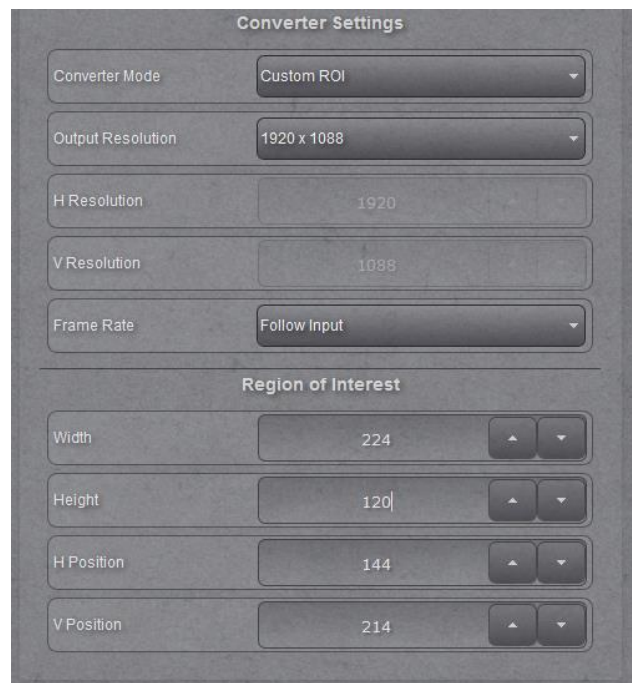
Converter Settings

Converter Mode
Custom ROI

Output Resolution
1920 x 1088

H Resolution
1920

V Resolution
1088

Frame Rate
Follow Input

Region of Interest

Width
224

Height
120

H Position
144

V Position
214